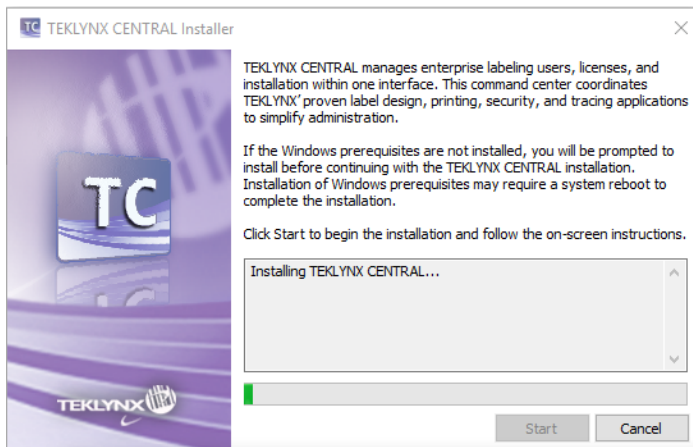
TC TEKLYNX CENTRAL Installer

TC

TEKLYNX

TEKLYNX CENTRAL manages enterprise labeling users, licenses, and installation within one interface. This command center coordinates TEKLYNX' proven label design, printing, security, and tracing applications to simplify administration.

If the Windows prerequisites are not installed, you will be prompted to install before continuing with the TEKLYNX CENTRAL installation. Installation of Windows prerequisites may require a system reboot to complete the installation.

Click Start to begin the installation and follow the on-screen instructions.

Installing TEKLYNX CENTRAL...

Start Cancel